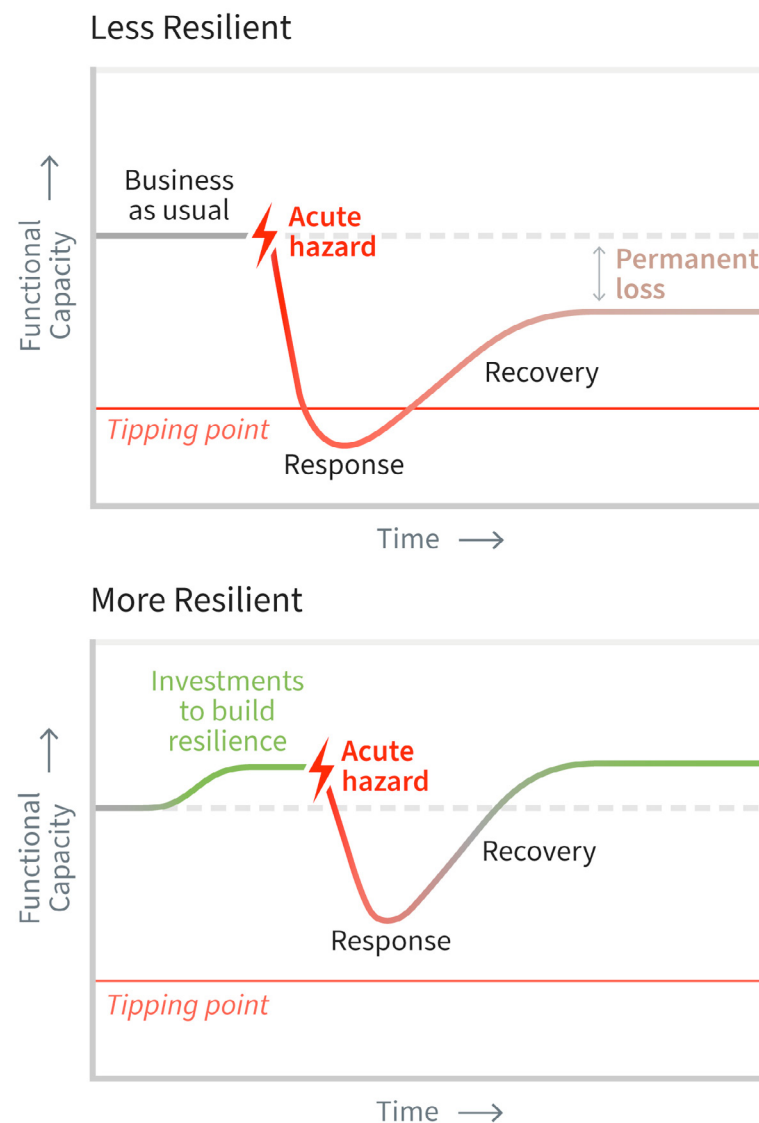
Less Resilient

Functional Capacity →

Business as usual

Acute hazard

Permanent loss

Recovery

Tipping point

Response

Time ⟶

More Resilient

Functional Capacity →

Investments to build resilience

Acute hazard

Recovery

Response

Tipping point

Time ⟶